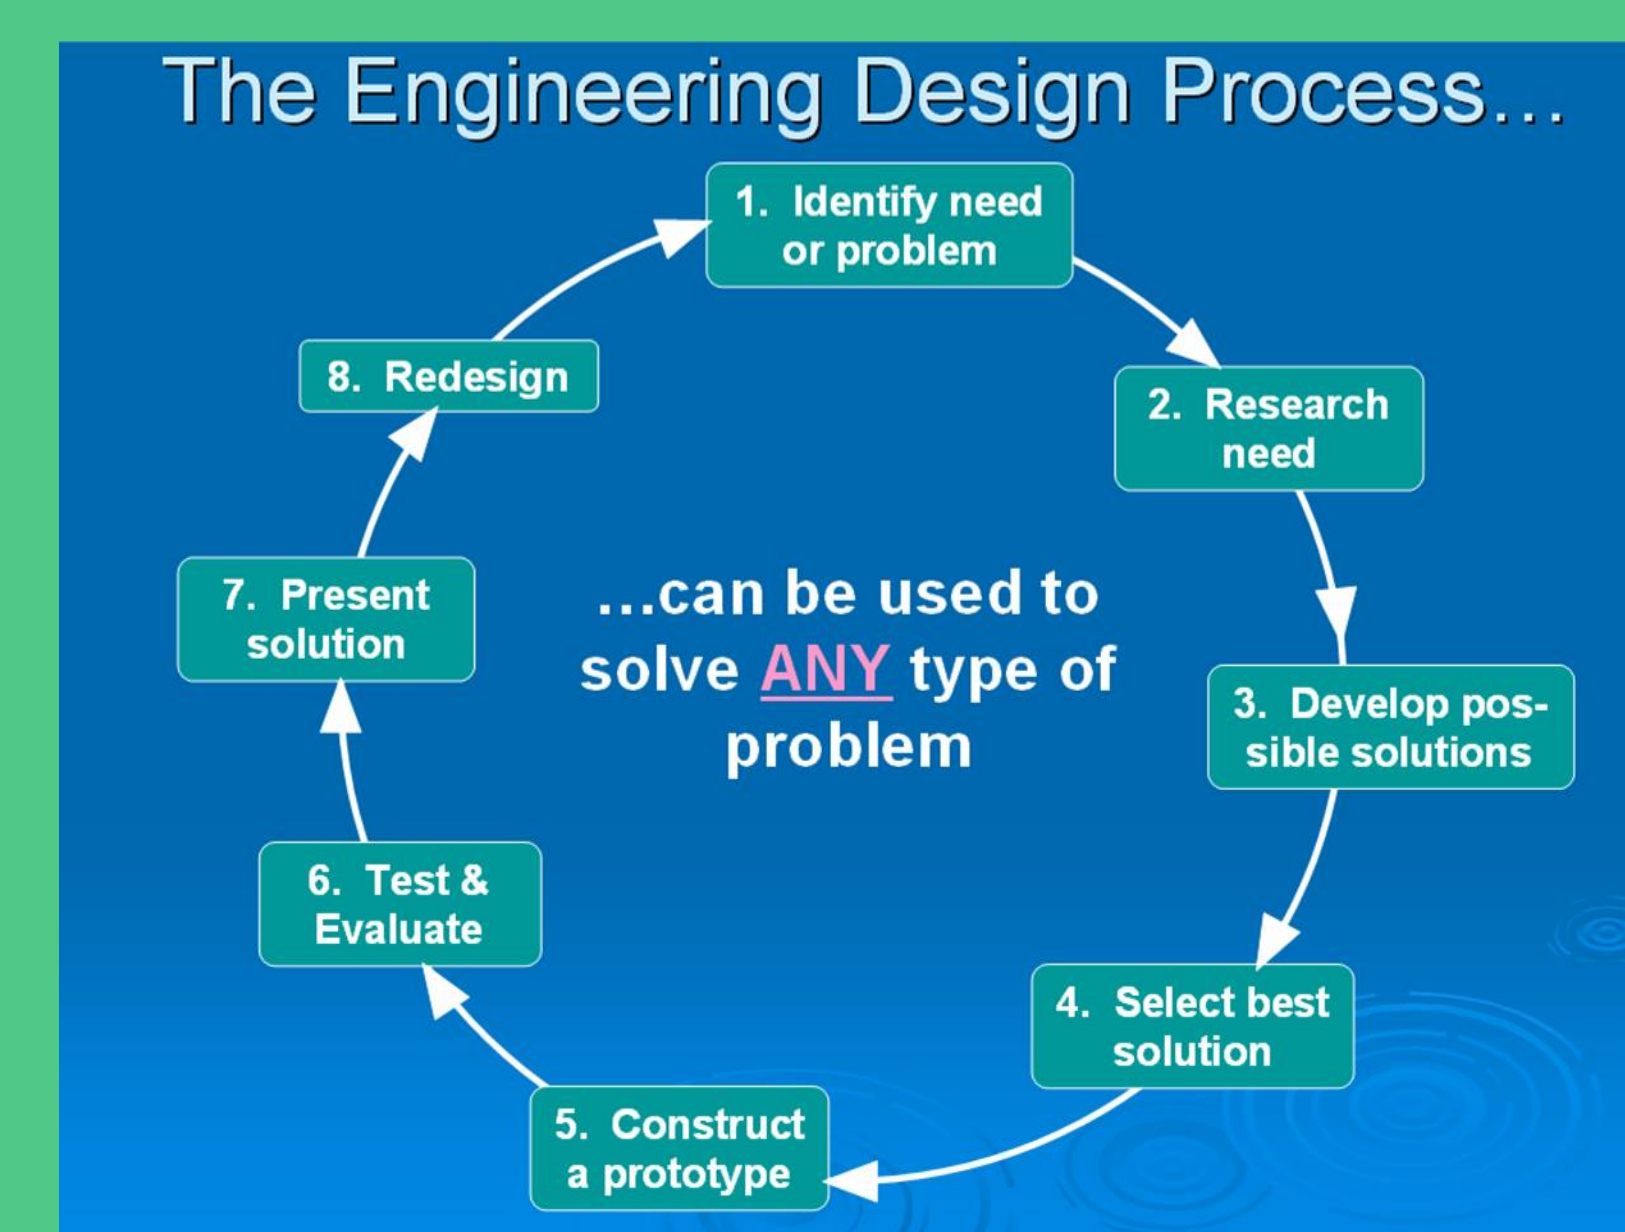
The Engineering Design Process…

1. Identify need or problem

2. Research need

3. Develop possible solutions

4. Select best solution

5. Construct a prototype

6. Test & Evaluate

7. Present solution

8. Redesign

…can be used to solve ANY type of problem